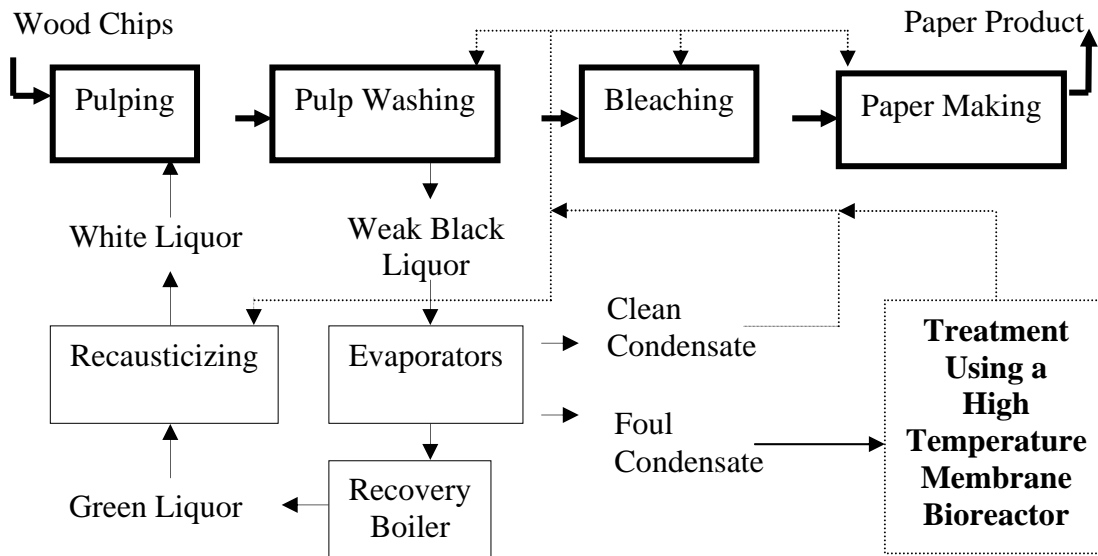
Wood Chips

Paper Product

Pulping

Pulp Washing

Bleaching

Paper Making

White Liquor

Weak Black Liquor

Clean Condensate

Recausticizing

Evaporators

Treatment Using a High Temperature Membrane Bioreactor

Foul Condensate

Green Liquor

Recovery Boiler